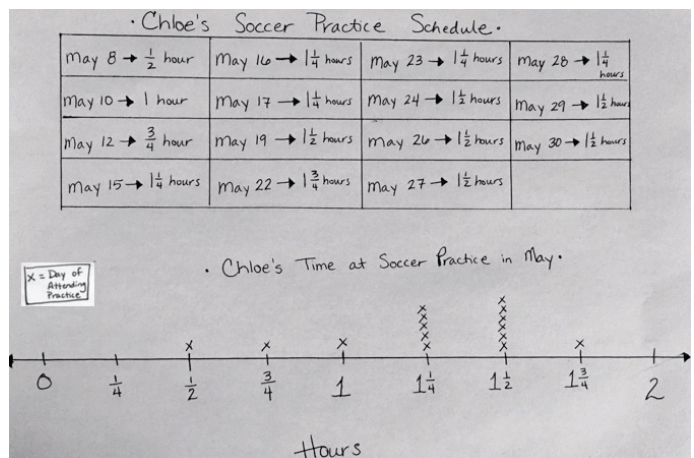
·Chloe's Soccer Practice Schedule·

| | | | |
|---|---|---|---|
| May 8 → $\frac{1}{2}$ hour | May 16 → $1\frac{1}{4}$ hours | May 23 → $1\frac{1}{4}$ hours | May 28 → $1\frac{1}{4}$ hours |
| May 10 → 1 hour | May 17 → $1\frac{1}{4}$ hours | May 24 → $1\frac{1}{2}$ hours | May 29 → $1\frac{1}{2}$ hours |
| May 12 → $\frac{3}{4}$ hour | May 19 → $1\frac{1}{2}$ hours | May 26 → $1\frac{1}{2}$ hours | May 30 → $1\frac{1}{2}$ hours |
| May 15 → $1\frac{1}{4}$ hours | May 22 → $1\frac{3}{4}$ hours | May 27 → $1\frac{1}{2}$ hours | |

x = Day of Attending Practice

·Chloe's Time at Soccer Practice in May·

x x x x x x x x x x x x x x x x

0 $\frac{1}{4}$ $\frac{1}{2}$ $\frac{3}{4}$ 1 $1\frac{1}{4}$ $1\frac{1}{2}$ $1\frac{3}{4}$ 2

Hours